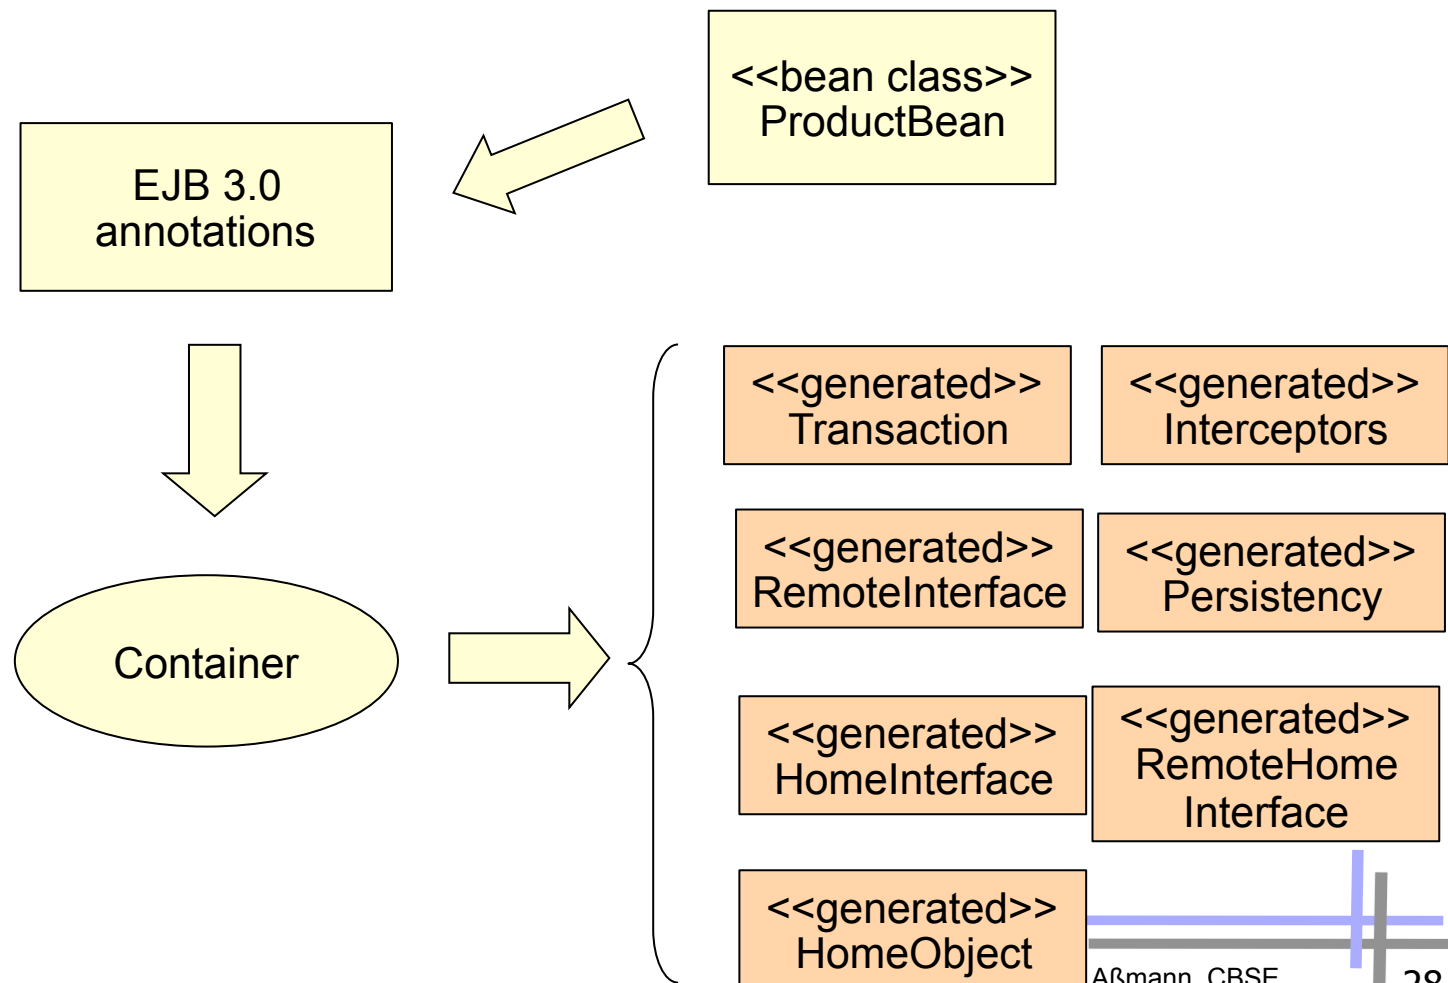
<<bean class>>
ProductBean

EJB 3.0
annotations

Container

<<generated>>
Transaction

<<generated>>
Interceptors

<<generated>>
RemoteInterface

<<generated>>
Persistency

<<generated>>
HomeInterface

<<generated>>
RemoteHome
Interface

<<generated>>
HomeObject

Aßmann, CBSE

28